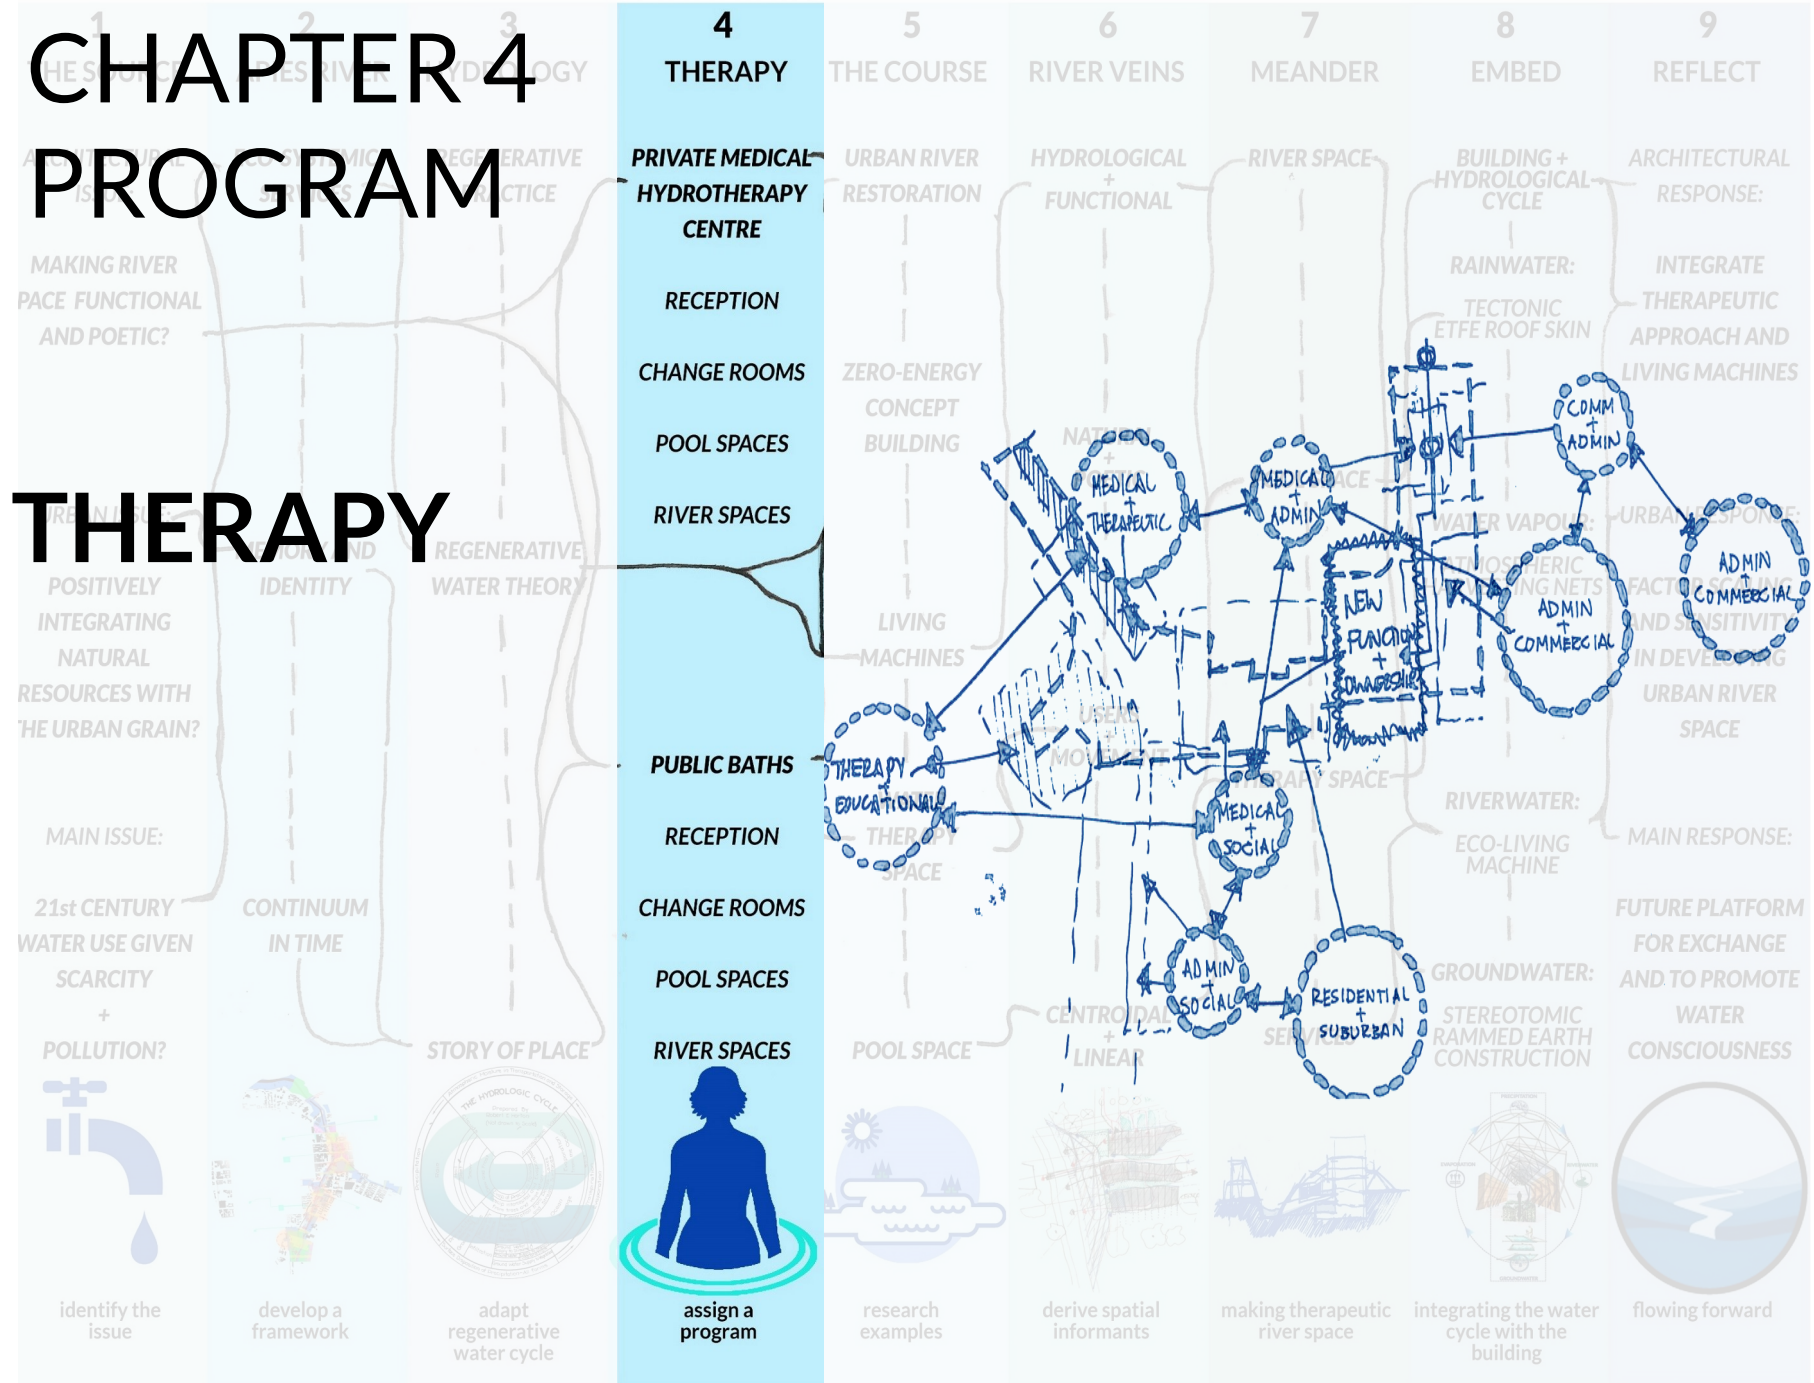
CHAPTER 4
PROGRAM

THERAPY

4
THERAPY

PRIVATE MEDICAL HYDROTHERAPY CENTRE

RECEPTION

CHANGE ROOMS

POOL SPACES

RIVER SPACES

PUBLIC BATHS

RECEPTION

CHANGE ROOMS

POOL SPACES

RIVER SPACES

assign a program

MEDICAL + THERAPEUTIC

MEDICAL + ADMIN

COMM + ADMIN

ADMIN + COMMERCIAL

ADMIN + COMMERCIAL

NEW FUNCTION + OWNERSHIP

THERAPY + EDUCATIONAL

MEDICAL + SOCIAL

ADMIN + SOCIAL

RESIDENTIAL + SUBURBAN

1
THE SOURCE
ARCHITECTURAL ISSUE
MAKING RIVER SPACE FUNCTIONAL AND POETIC?
POSITIVELY INTEGRATING NATURAL RESOURCES WITH THE URBAN GRAIN?
MAIN ISSUE:
21st CENTURY WATER USE GIVEN SCARCITY
+
POLLUTION?
identify the issue

2
PARRAMATTA RIVER
PROGRAMMATIC
CONTINUUM IN TIME
IDENTITY
develop a framework

3
HYDROLOGY
REGENERATIVE PRACTICE
REGENERATIVE WATER THEORY
STORY OF PLACE
adapt regenerative water cycle

5
THE COURSE
URBAN RIVER RESTORATION
ZERO-ENERGY CONCEPT BUILDING
LIVING MACHINES
POOL SPACE
research examples

6
RIVER VEINS
HYDROLOGICAL + FUNCTIONAL
CENTROIDAL + LINEAR
derive spatial informants

7
MEANDER
RIVER SPACE
SERVICE
making therapeutic river space

8
EMBED
BUILDING + HYDROLOGICAL CYCLE
RAINWATER:
TECTONIC ETFE ROOF SKIN
WATER VAPOUR:
RIVERWATER:
ECO-LIVING MACHINE
GROUNDWATER:
STEREOTOMIC RAMMED EARTH CONSTRUCTION
integrating the water cycle with the building

9
REFLECT
ARCHITECTURAL RESPONSE:
INTEGRATE THERAPEUTIC APPROACH AND LIVING MACHINES
URBAN RESPONSE:
IN DEVELOPING URBAN RIVER SPACE
MAIN RESPONSE:
FUTURE PLATFORM FOR EXCHANGE AND TO PROMOTE WATER CONSCIOUSNESS
flowing forward